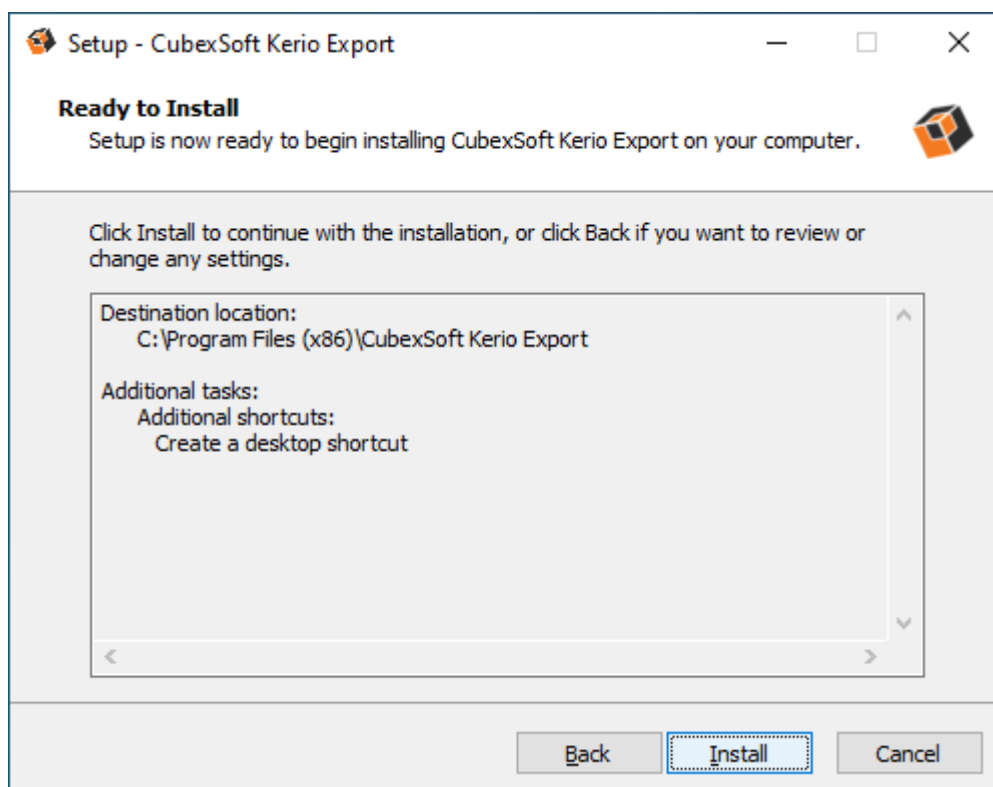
Setup - CubexSoft Kerio Export

Ready to Install
Setup is now ready to begin installing CubexSoft Kerio Export on your computer.

Click Install to continue with the installation, or click Back if you want to review or change any settings.

Destination location:
C:\Program Files (x86)\CubexSoft Kerio Export

Additional tasks:
Additional shortcuts:
Create a desktop shortcut

Back Install Cancel